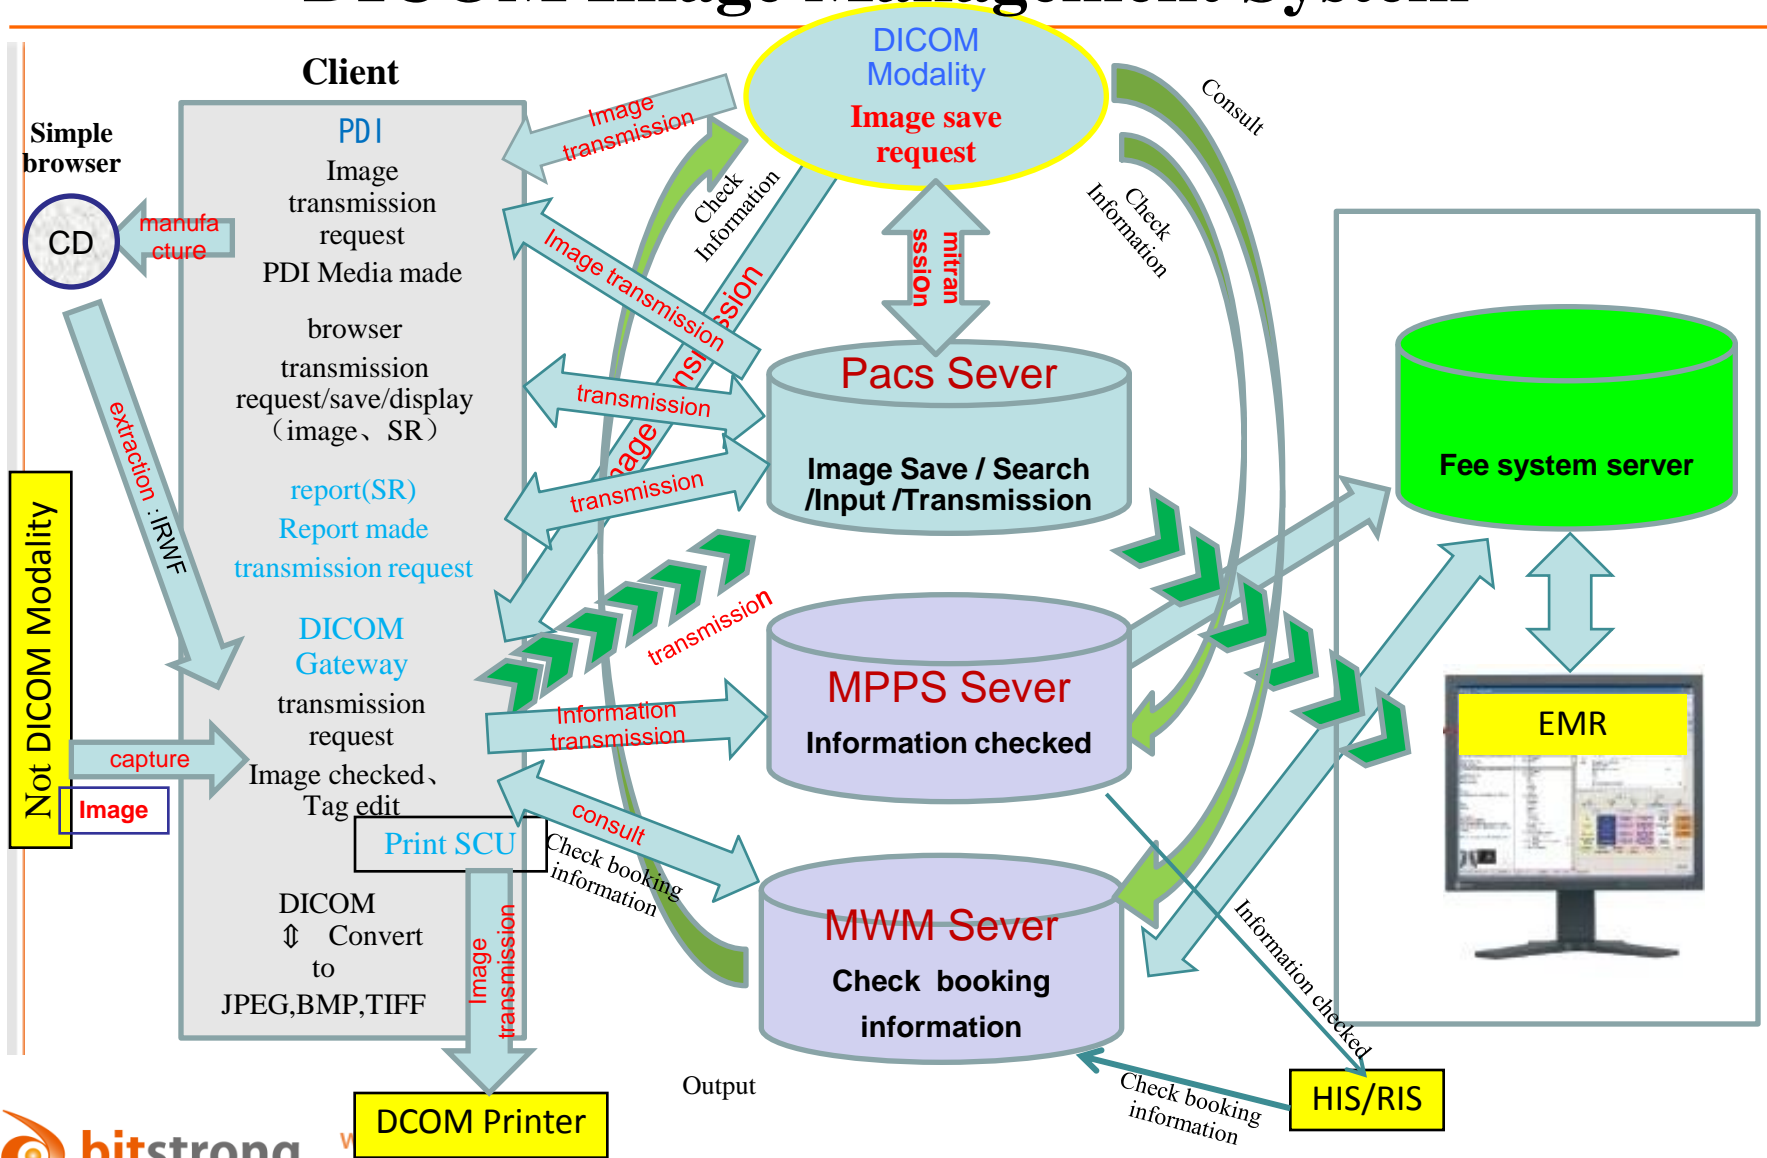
Client

Simple browser

CD

manufacture

PDI
Image transmission request
PDI Media made

browser transmission request/save/display（image、SR）

report(SR)
Report made
transmission request

DICOM Gateway
transmission request
Image checked、Tag edit

Print SCU

DICOM
⇕ Convert to
JPEG,BMP,TIFF

extraction :IRWF

Not DICOM Modality

capture

Image

Image transmission

DCOM Printer

DICOM Modality
Image save request

Image transmission

Check Information

Image transmission

Image transmission

transmission

transmission

mitransssion

Consult

Check Information

Pacs Sever
Image Save / Search /Input /Transmission

transmission

Information transmission

MPPS Sever
Information checked

consult

Check booking information

MWM Sever
Check booking information

Output

Fee system server

EMR

Information checked

Check booking information

HIS/RIS

bitstrong